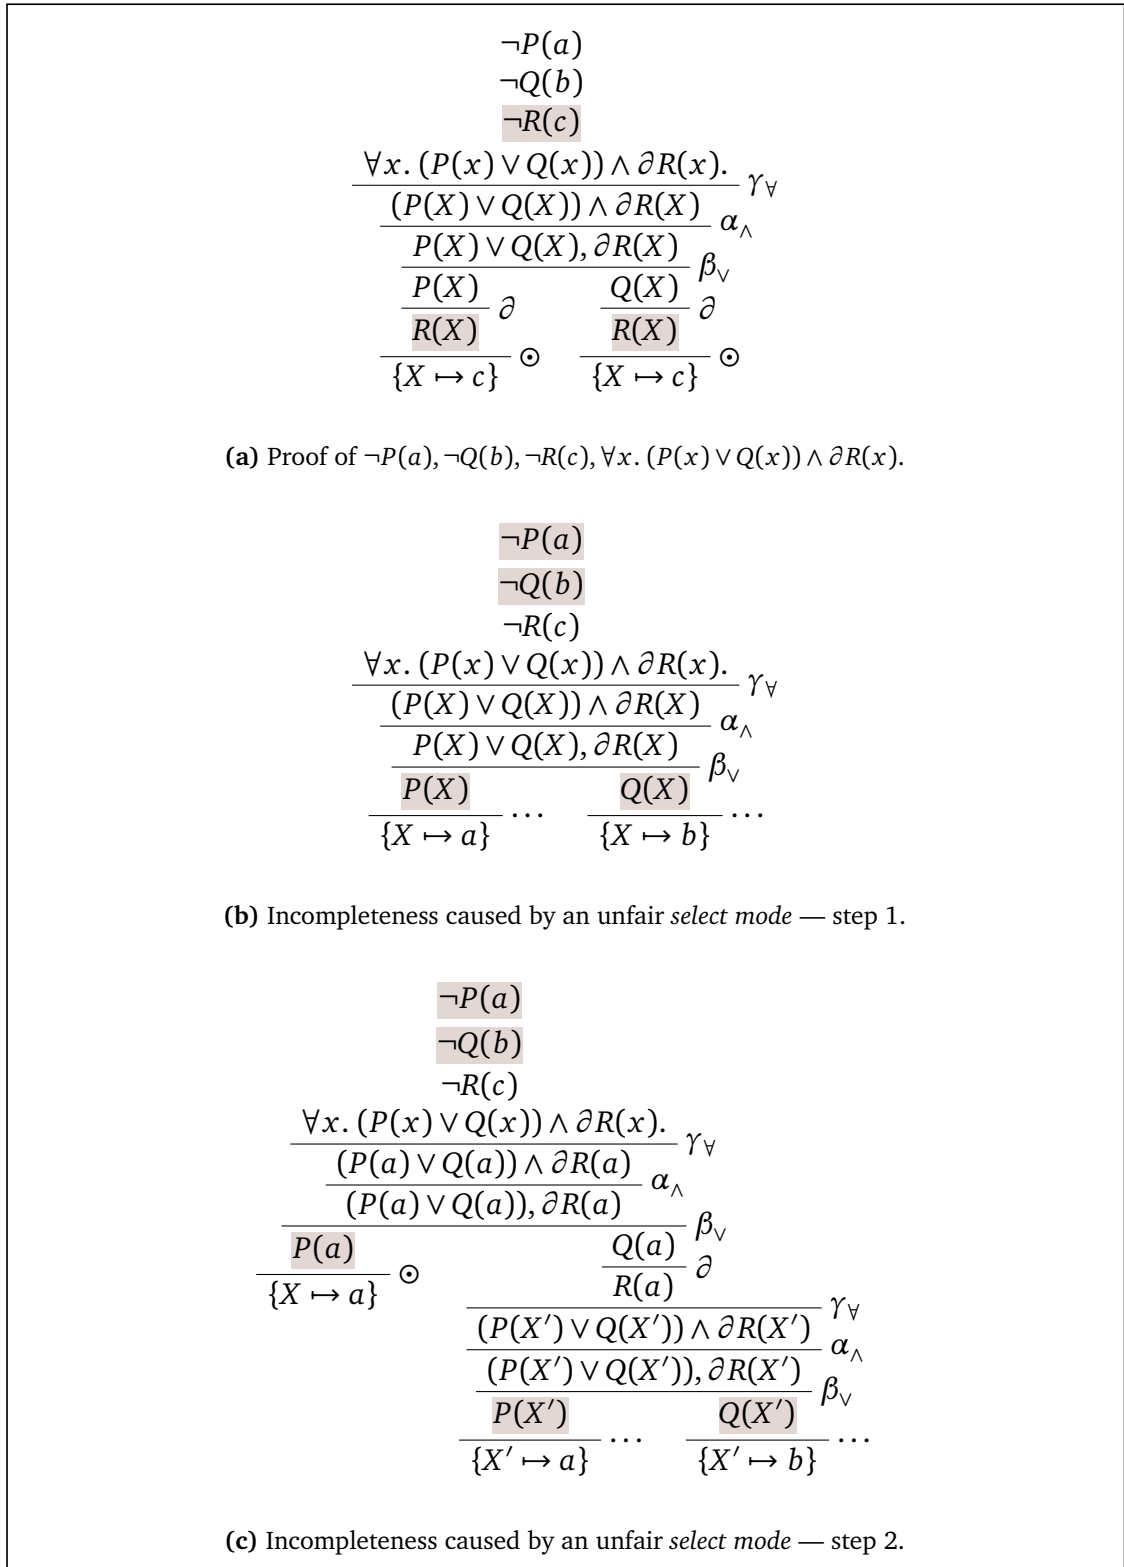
$\neg P(a)$
$\neg Q(b)$
$\neg R(c)$
$\forall x.\,(P(x) \vee Q(x)) \wedge \partial R(x).$ $\gamma_\forall$
$(P(X) \vee Q(X)) \wedge \partial R(X)$ $\alpha_\wedge$
$P(X) \vee Q(X), \partial R(X)$ $\beta_\vee$
$P(X)$ $\partial$ $Q(X)$ $\partial$
$R(X)$ $R(X)$
$\{X \mapsto c\}$ $\odot$ $\{X \mapsto c\}$ $\odot$

**(a)** Proof of $\neg P(a), \neg Q(b), \neg R(c), \forall x.\,(P(x) \vee Q(x)) \wedge \partial R(x)$.

$\neg P(a)$
$\neg Q(b)$
$\neg R(c)$
$\forall x.\,(P(x) \vee Q(x)) \wedge \partial R(x).$ $\gamma_\forall$
$(P(X) \vee Q(X)) \wedge \partial R(X)$ $\alpha_\wedge$
$P(X) \vee Q(X), \partial R(X)$ $\beta_\vee$
$P(X)$ $Q(X)$
$\{X \mapsto a\}$ $\cdots$ $\{X \mapsto b\}$ $\cdots$

**(b)** Incompleteness caused by an unfair *select mode* — step 1.

$\neg P(a)$
$\neg Q(b)$
$\neg R(c)$
$\forall x.\,(P(x) \vee Q(x)) \wedge \partial R(x).$ $\gamma_\forall$
$(P(a) \vee Q(a)) \wedge \partial R(a)$ $\alpha_\wedge$
$(P(a) \vee Q(a)), \partial R(a)$ $\beta_\vee$
$P(a)$ $Q(a)$ $\partial$
$\{X \mapsto a\}$ $\odot$ $R(a)$ $\gamma_\forall$
$(P(X') \vee Q(X')) \wedge \partial R(X')$ $\alpha_\wedge$
$(P(X') \vee Q(X')), \partial R(X')$ $\beta_\vee$
$P(X')$ $Q(X')$
$\{X' \mapsto a\}$ $\cdots$ $\{X' \mapsto b\}$ $\cdots$

**(c)** Incompleteness caused by an unfair *select mode* — step 2.